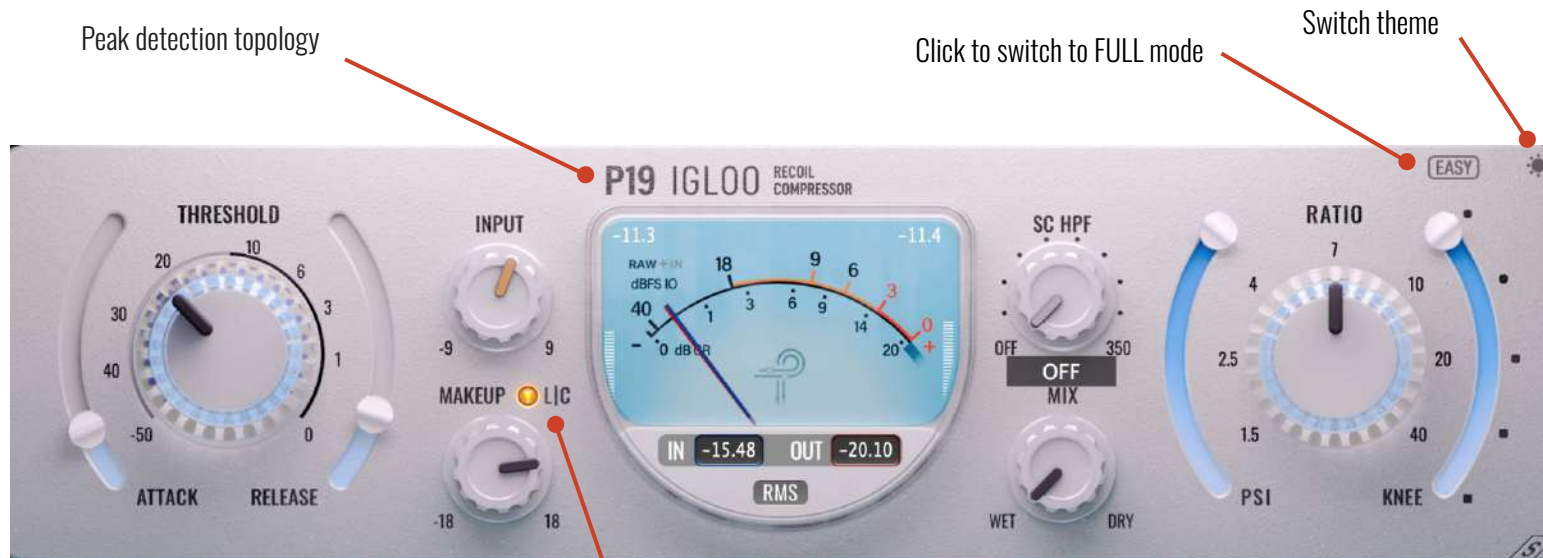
Peak detection topology

Click to switch to FULL mode

Switch theme

P19 IGLOO RECOIL COMPRESSOR

EASY

THRESHOLD

20 10 6 3 1 0 30 40 -50

ATTACK RELEASE

INPUT

-9 9

MAKEUP L|C

-18 18

-11.3 -11.4

RAW IN dBFS IO

40 18 9 6 3 0

- 0 dB GR 1 3 6 9 14 20 +

IN -15.48 OUT -20.10

RMS

SC HPF

OFF 350

OFF

MIX

WET DRY

RATIO

4 7 10 2.5 20 1.5 40

PSI KNEE